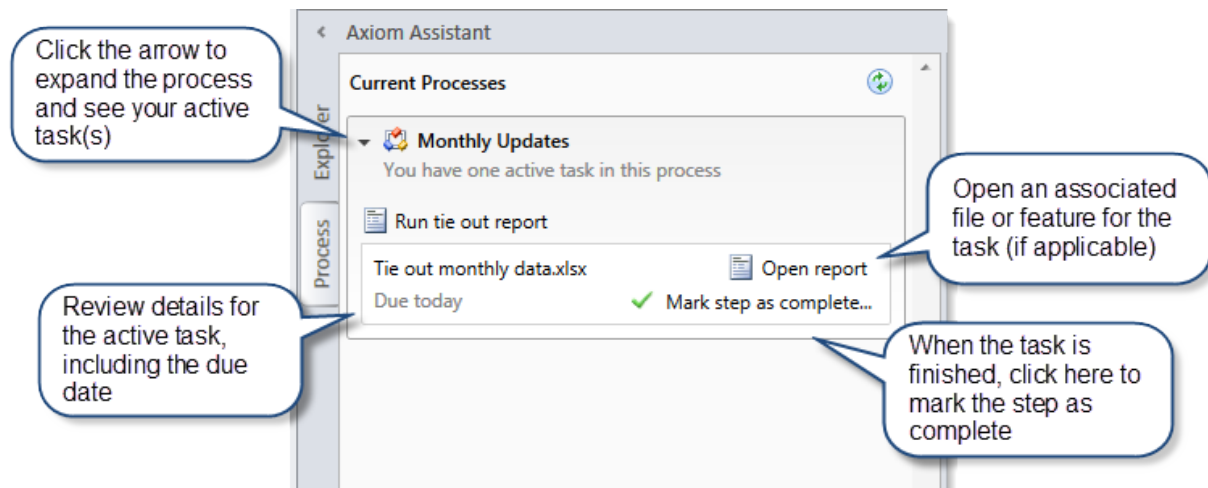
Click the arrow to expand the process and see your active task(s)

Axiom Assistant

Explorer

Process

Current Processes

Monthly Updates

You have one active task in this process

Run tie out report

Tie out monthly data.xlsx

Open report

Due today

Mark step as complete...

Open an associated file or feature for the task (if applicable)

Review details for the active task, including the due date

When the task is finished, click here to mark the step as complete